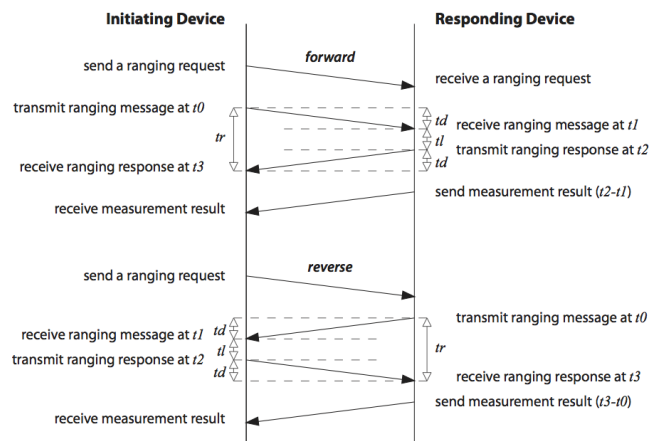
Initiating Device

Responding Device

forward

send a ranging request

receive a ranging request

transmit ranging message at *t0*

*td*

receive ranging message at *t1*

*tr*

*tl*

transmit ranging response at *t2*

receive ranging response at *t3*

*td*

send measurement result (*t2-t1*)

receive measurement result

reverse

send a ranging request

transmit ranging message at *t0*

*td*

receive ranging message at *t1*

*tl*

*tr*

transmit ranging response at *t2*

*td*

receive ranging response at *t3*

send measurement result (*t3-t0*)

receive measurement result